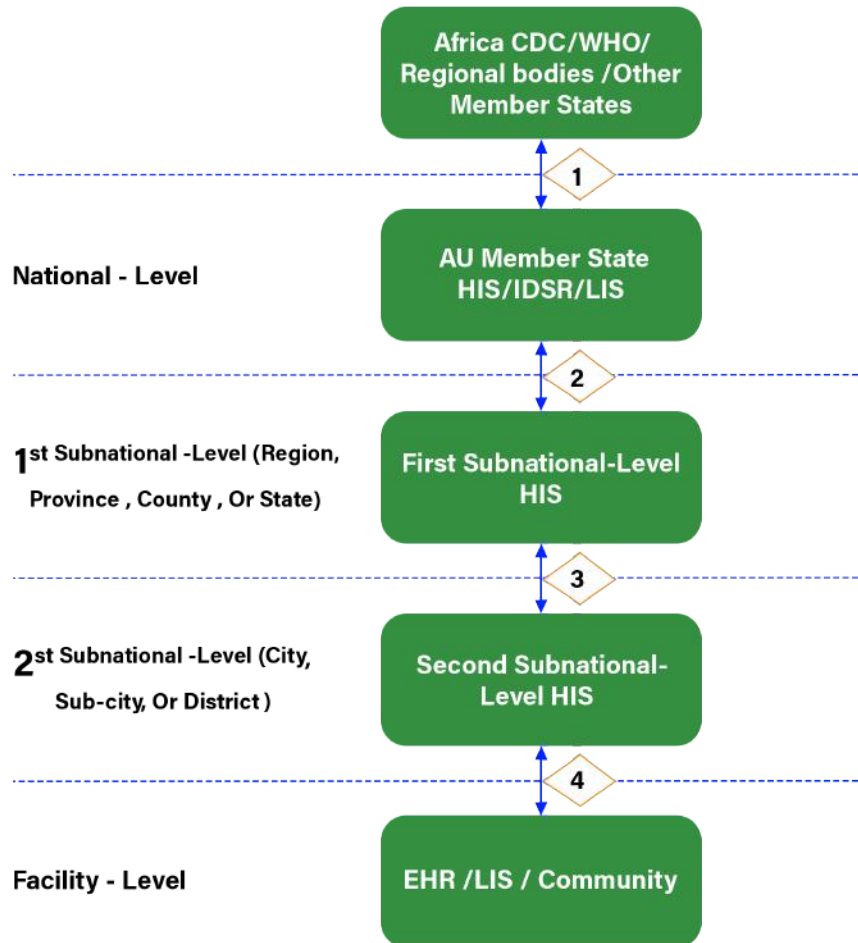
Africa CDC/WHO/ Regional bodies /Other Member States

1

National - Level

AU Member State HIS/IDSR/LIS

2

1$^{st}$ Subnational -Level (Region, Province , County , Or State)

First Subnational-Level HIS

3

2$^{st}$ Subnational -Level (City, Sub-city, Or District )

Second Subnational-Level HIS

4

Facility - Level

EHR /LIS / Community